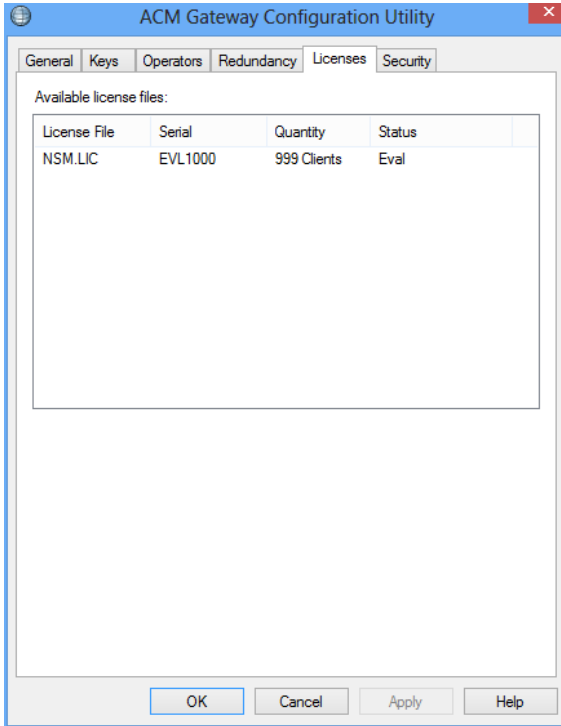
ACM Gateway Configuration Utility

General | Keys | Operators | Redundancy | Licenses | Security

Available license files:

| License File | Serial | Quantity | Status |
|---|---|---|---|
| NSM.LIC | EVL1000 | 999 Clients | Eval |

OK | Cancel | Apply | Help